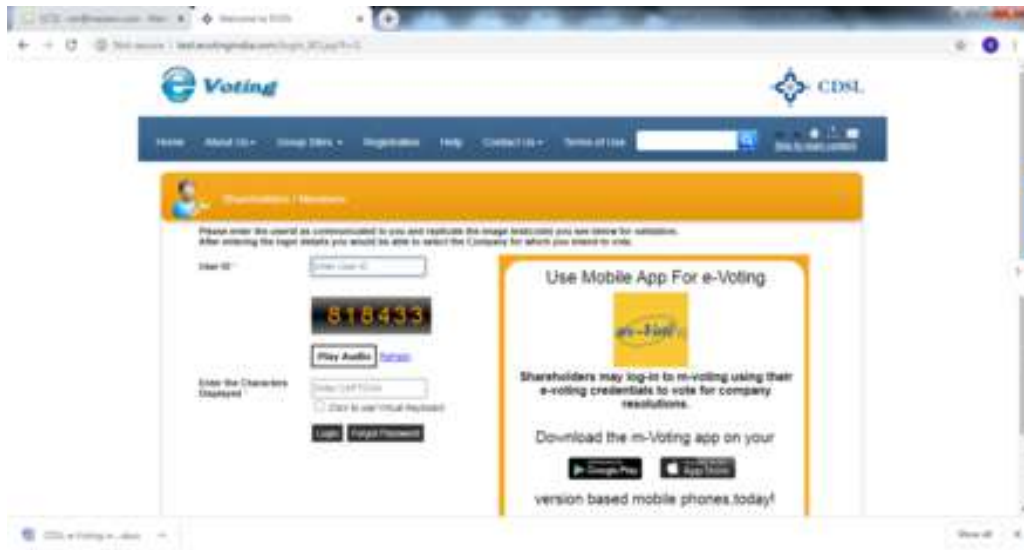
Welcome to EVSL

Not secure | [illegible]

Voting

CDSL

Home About Us Group Sites Registration Help Contact Us Terms of Use

Skip to main content

Shareholders / Members

Please enter the userid as communicated to you and replicate the image text/code you see below for validation. After entering the login details you would be able to select the Company for which you intend to vote.

User ID *

Enter User ID

818433

Play Audio Refresh

Enter the Characters Displayed

Enter CAPTCHA

Click to use Virtual Keyboard

Login Forgot Password

Use Mobile App For e-Voting

m-Voting

Shareholders may log-in to m-voting using their e-voting credentials to vote for company resolutions.

Download the m-Voting app on your

Google Play App Store

version based mobile phones,today!

CDSL e-Voting e-...aspx

Show all